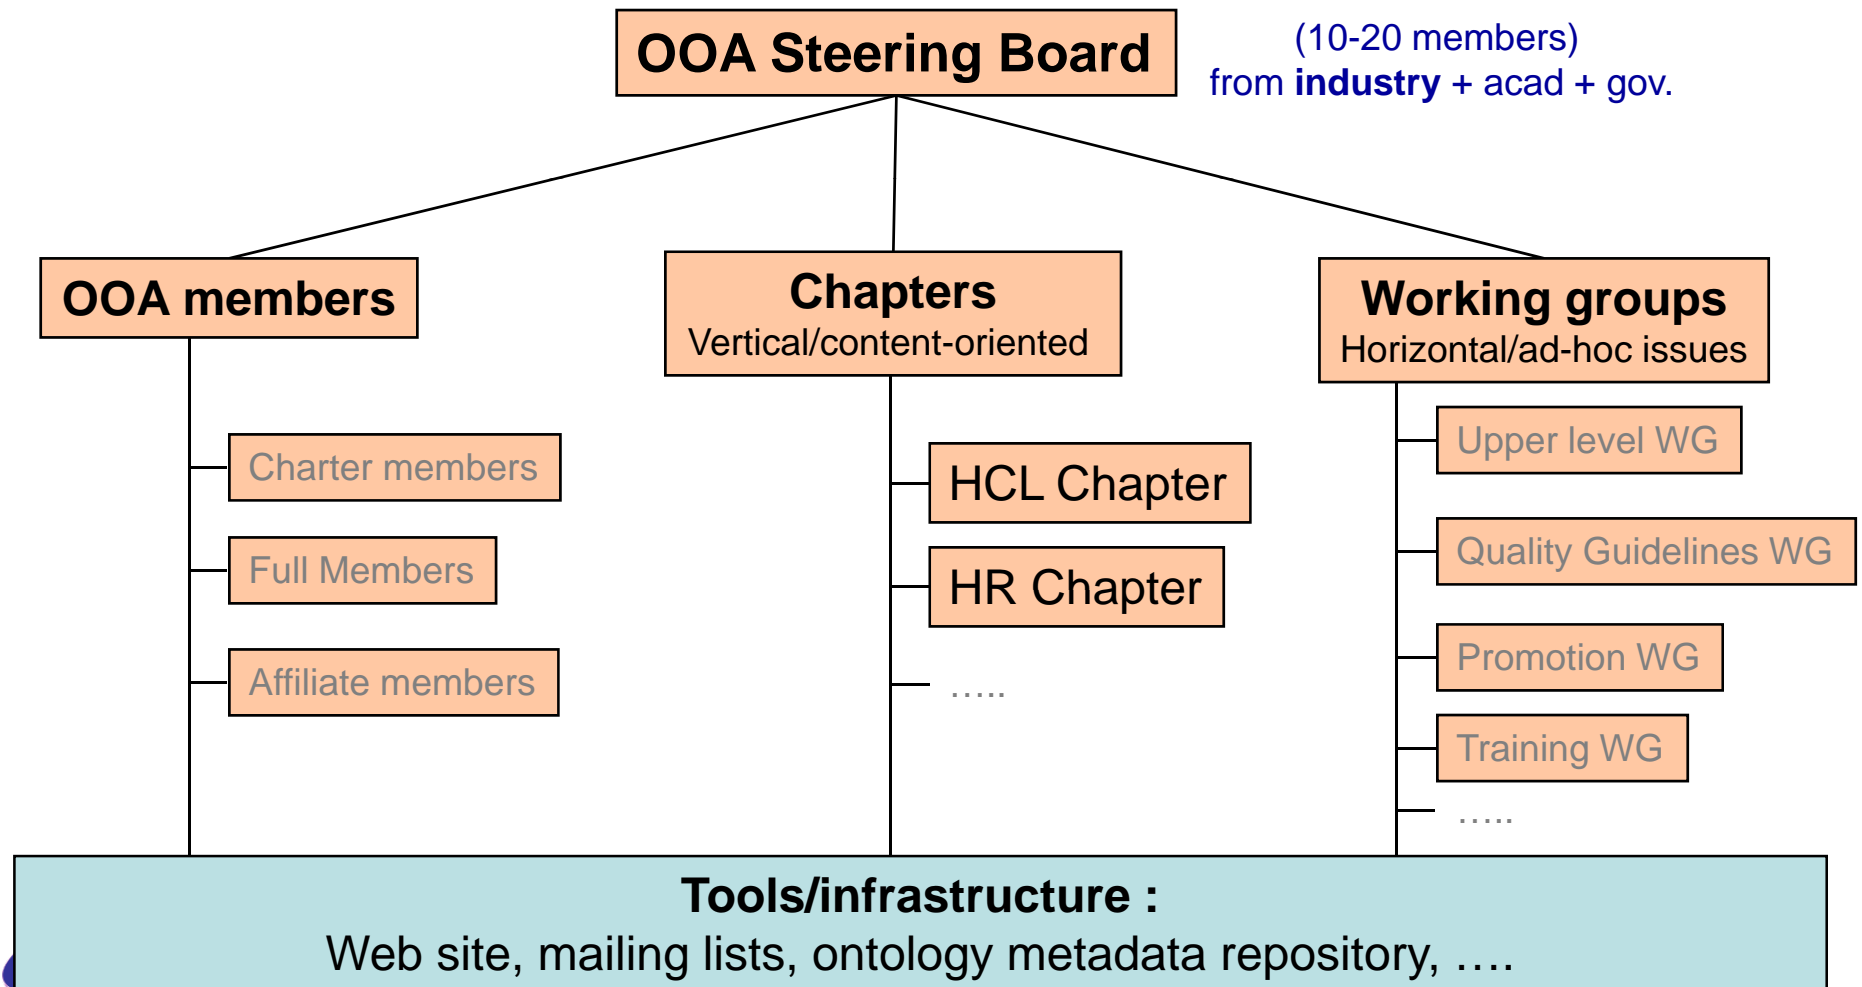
OOA Steering Board

(10-20 members)
from **industry** + acad + gov.

OOA members

Charter members

Full Members

Affiliate members

Chapters
Vertical/content-oriented

HCL Chapter

HR Chapter

…..

Working groups
Horizontal/ad-hoc issues

Upper level WG

Quality Guidelines WG

Promotion WG

Training WG

…..

Tools/infrastructure :
Web site, mailing lists, ontology metadata repository, ….